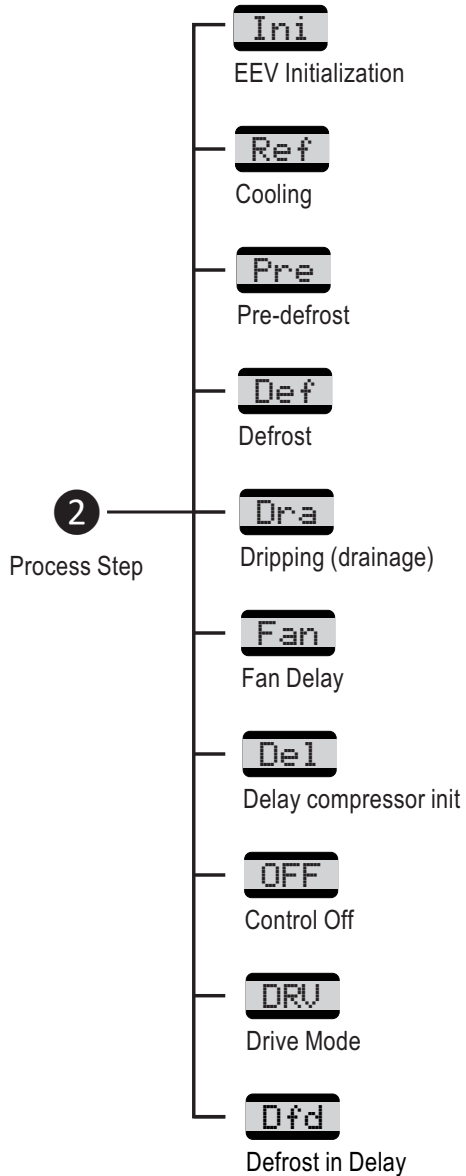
2

Process Step

Ini
EEV Initialization

Ref
Cooling

Pre
Pre-defrost

Def
Defrost

Dra
Dripping (drainage)

Fan
Fan Delay

Del
Delay compressor init

OFF
Control Off

DRV
Drive Mode

Dfd
Defrost in Delay